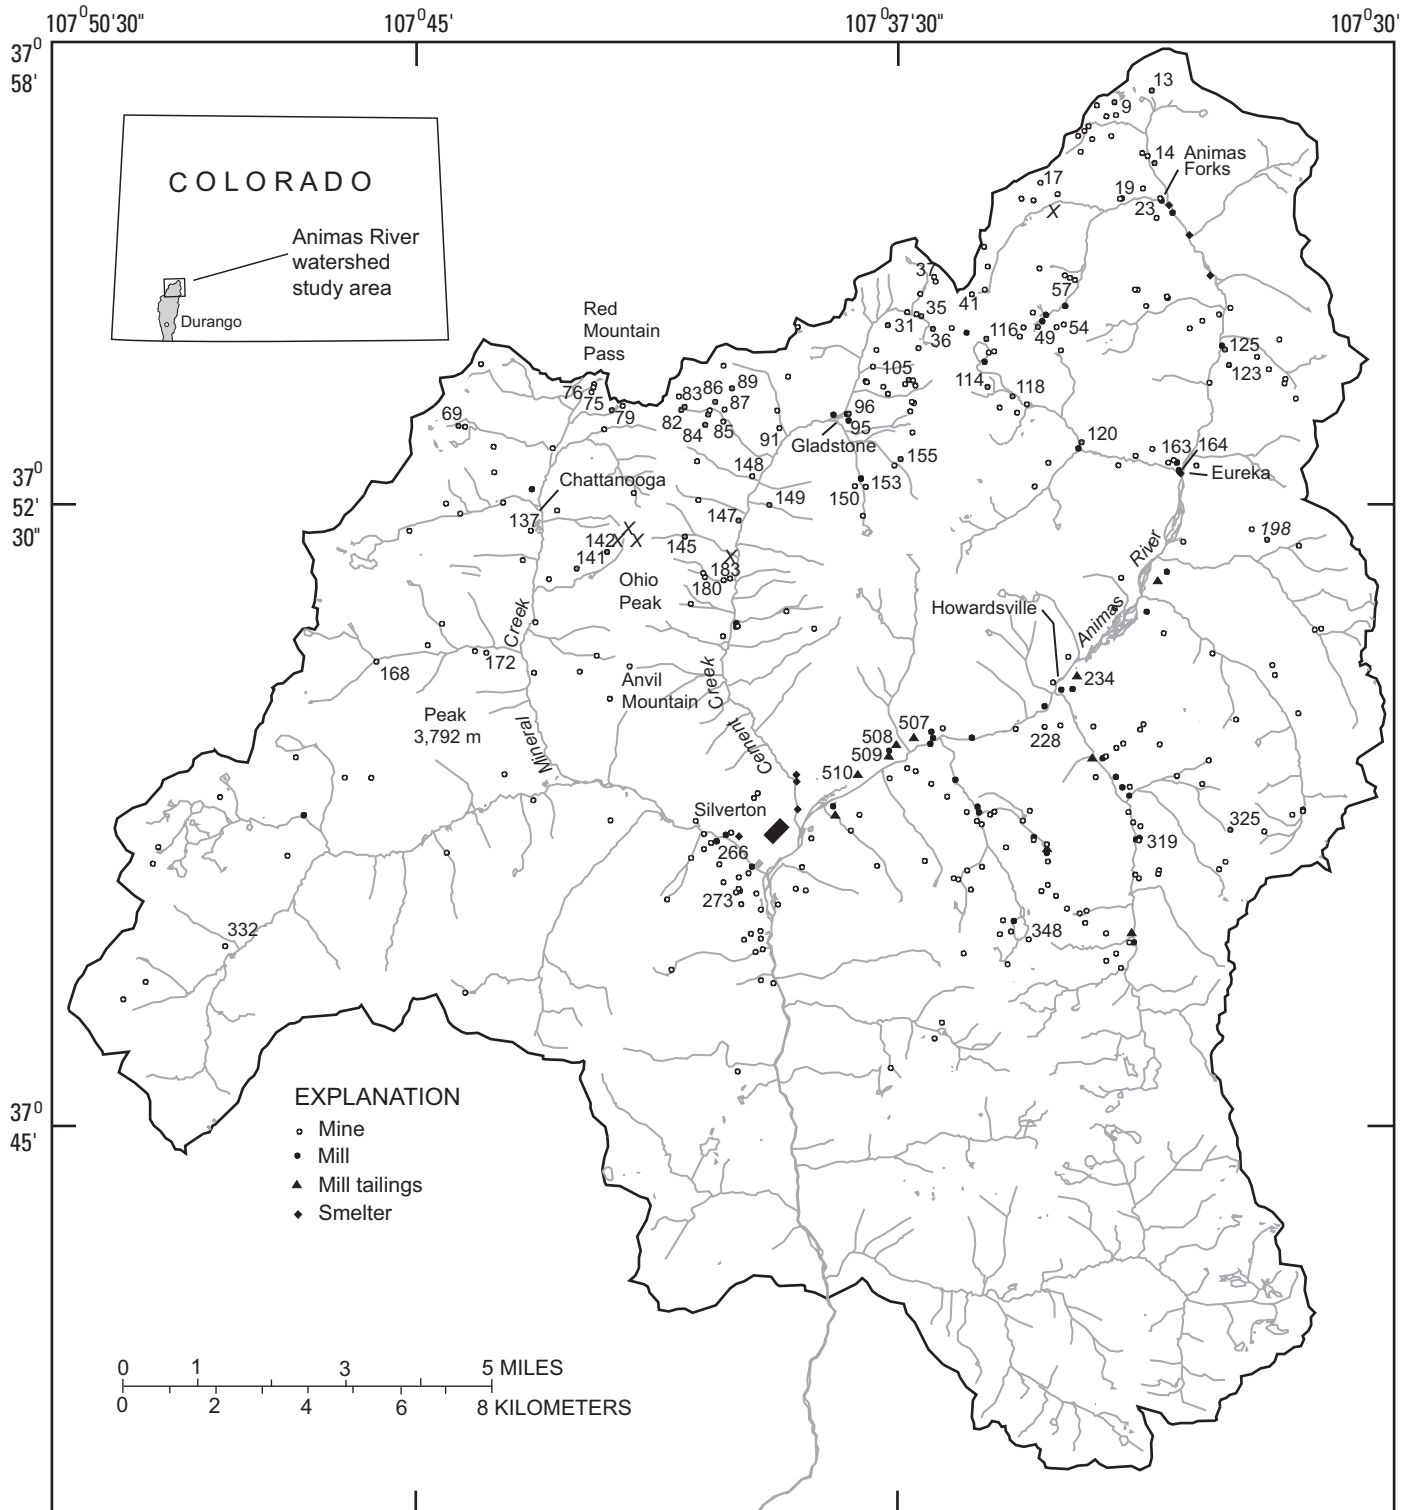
107°50'30"
107°45'
107°37'30"
107°30'

37° 58'

37° 52' 30"

37° 45'

COLORADO

Animas River watershed study area

Durango

Red Mountain Pass

13
9
14
Animas Forks
17
19
23
X
37
41
57
35
31
36
116
49
54
125
123
105
114
118
76
75
79
83
86
89
87
82
84
85
91
96
95
Gladstone
120
163
164
Eureka
69
155
148
153
150
Chattanooga
149
137
147
142
X
X
141
145
183
X
180
Ohio Peak
198
Animas
River
Howardsville
234
168
172
Creek
Anvil Mountain
Creek
Peak
3,792 m
Mineral
Cement
508
507
509
228
510
Silverton
266
273
325
319
332
348

EXPLANATION
Mine
Mill
Mill tailings
Smelter

0 1 3 5 MILES
0 2 4 6 8 KILOMETERS